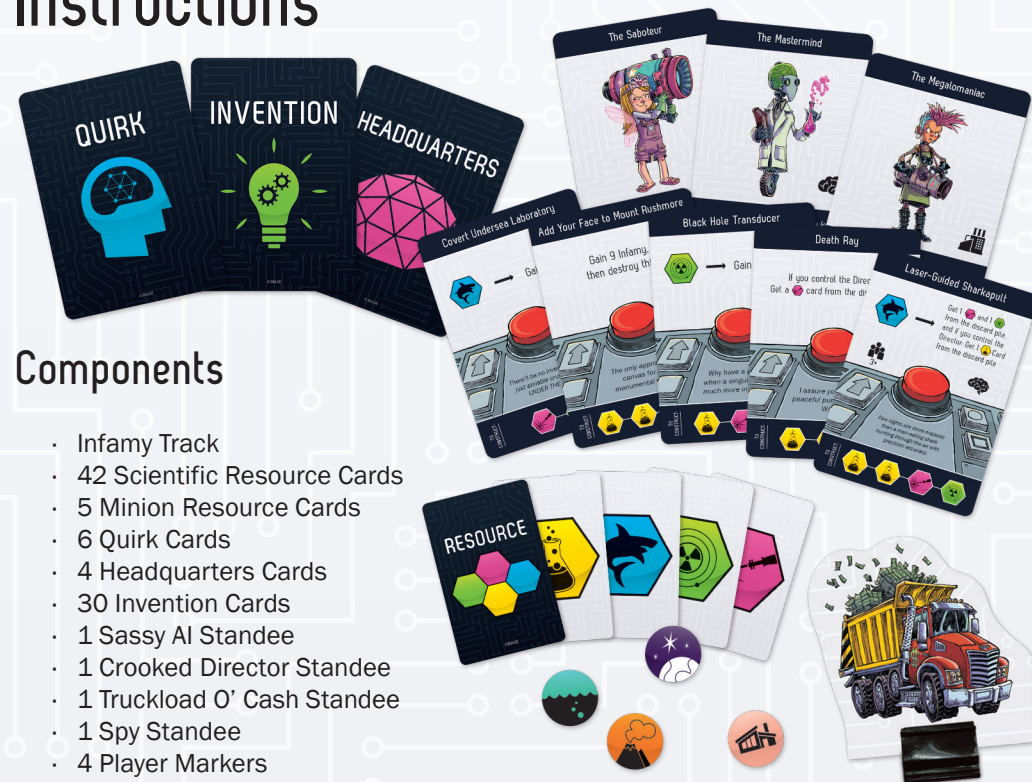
Instructions

QUIRK

INVENTION

HEADQUARTERS

The Saboteur

The Mastermind

The Megalomaniac

Covert Undersea Laboratory

Gai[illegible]

Add Your Face to Mount Rushmore

Gain 9 Infamy, then destroy th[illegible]

Black Hole Transducer

Gain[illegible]

Death Ray

If you control the Direc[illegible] Get a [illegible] card from the di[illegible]

Laser-Guided Sharkapult

Get 1 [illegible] and 1 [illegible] from the discard pile and if you control the Director Get 1 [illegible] Card from the discard pile

Components

- Infamy Track
- 42 Scientific Resource Cards
- 5 Minion Resource Cards
- 6 Quirk Cards
- 4 Headquarters Cards
- 30 Invention Cards
- 1 Sassy AI Standee
- 1 Crooked Director Standee
- 1 Truckload O' Cash Standee
- 1 Spy Standee
- 4 Player Markers

RESOURCE